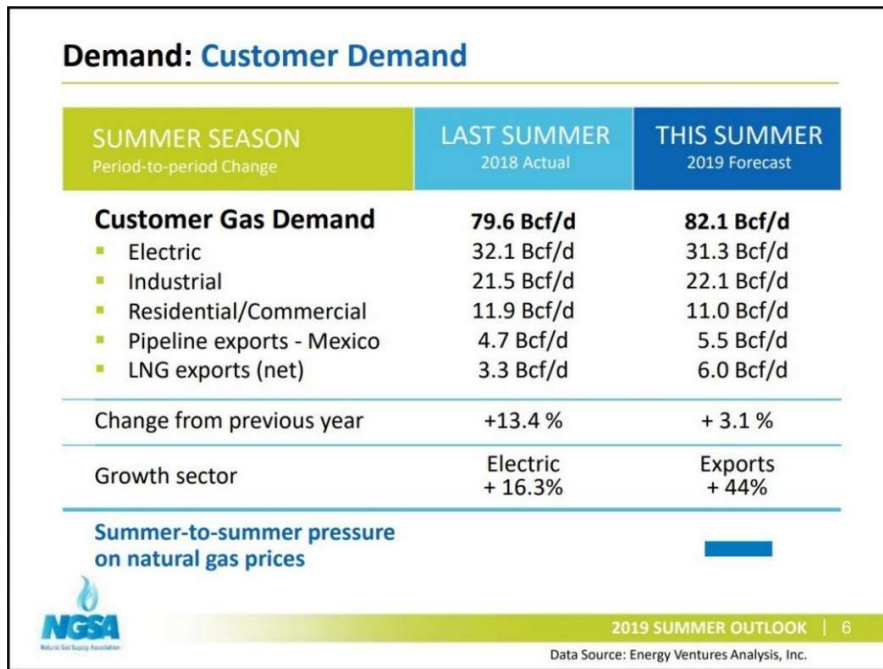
Demand: Customer Demand

| SUMMER SEASON Period-to-period Change | LAST SUMMER 2018 Actual | THIS SUMMER 2019 Forecast |
|---|---|---|
| **Customer Gas Demand** | **79.6 Bcf/d** | **82.1 Bcf/d** |
| Electric | 32.1 Bcf/d | 31.3 Bcf/d |
| Industrial | 21.5 Bcf/d | 22.1 Bcf/d |
| Residential/Commercial | 11.9 Bcf/d | 11.0 Bcf/d |
| Pipeline exports - Mexico | 4.7 Bcf/d | 5.5 Bcf/d |
| LNG exports (net) | 3.3 Bcf/d | 6.0 Bcf/d |
| Change from previous year | +13.4 % | + 3.1 % |
| Growth sector | Electric + 16.3% | Exports + 44% |
| Summer-to-summer pressure on natural gas prices | | |

NGSA
Natural Gas Supply Association

2019 SUMMER OUTLOOK | 6

Data Source: Energy Ventures Analysis, Inc.